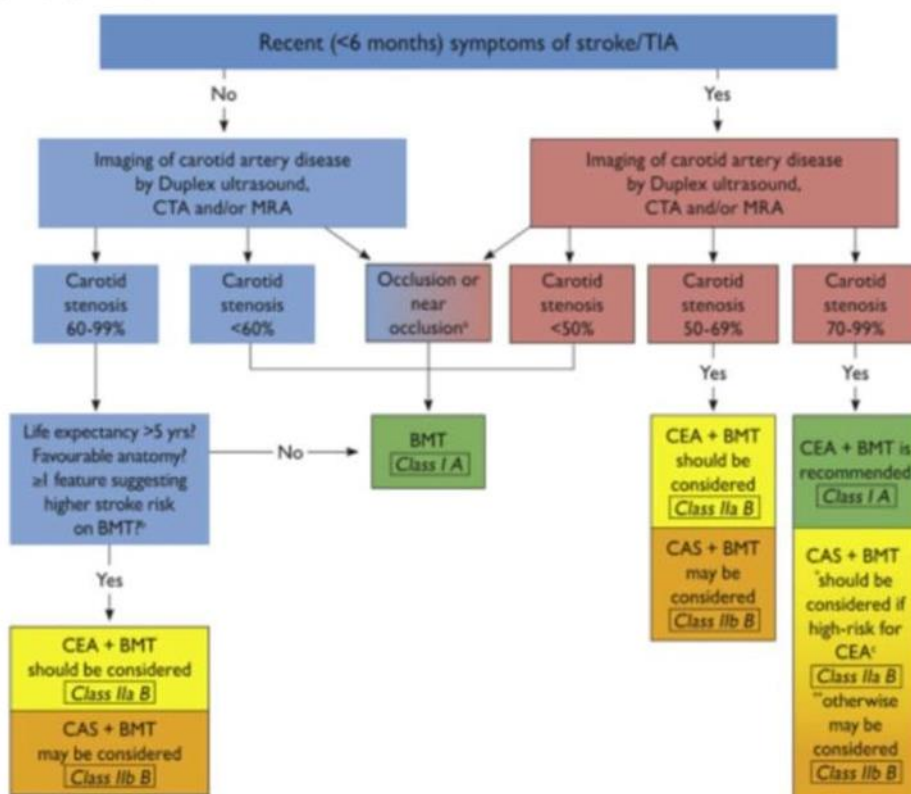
Recent (<6 months) symptoms of stroke/TIA

No

Yes

Imaging of carotid artery disease by Duplex ultrasound, CTA and/or MRA

Imaging of carotid artery disease by Duplex ultrasound, CTA and/or MRA

Carotid stenosis 60-99%

Carotid stenosis <60%

Occlusion or near occlusion$^a$

Carotid stenosis <50%

Carotid stenosis 50-69%

Carotid stenosis 70-99%

Yes

Yes

Life expectancy >5 yrs? Favourable anatomy? ≥1 feature suggesting higher stroke risk on BMT?$^b$

No

BMT Class I A

CEA + BMT should be considered Class IIa B

CAS + BMT may be considered Class IIb B

CEA + BMT is recommended Class I A

CAS + BMT *should be considered if high-risk for CEA$^c$ Class IIa B **otherwise may be considered Class IIb B

Yes

CEA + BMT should be considered Class IIa B

CAS + BMT may be considered Class IIb B